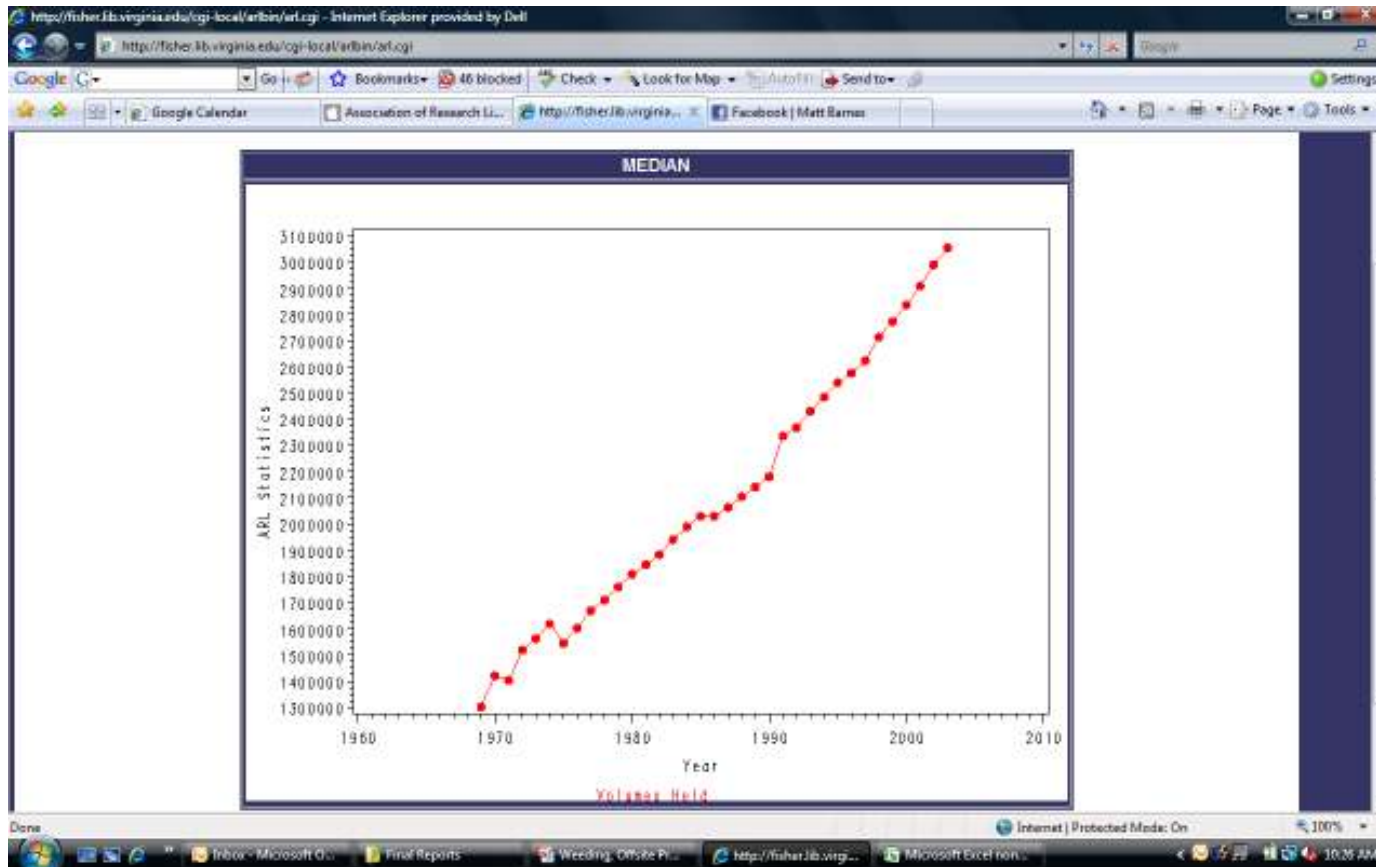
http://fisher.lib.virginia.edu/cgi-local/arlbin/arl.cgi - Internet Explorer provided by Dell

http://fisher.lib.virginia.edu/cgi-local/arlbin/arl.cgi

Google

Google G▾ Go Bookmarks▾ 46 blocked Check ▾ Look for Map ▾ AutoFill Send to▾ Settings

Google Calendar | Association of Research Li... | http://fisher.lib.virginia... | Facebook | Matt Barnes

Page ▾ Tools ▾

MEDIAN

3100000
3000000
2900000
2800000
2700000
2600000
2500000
2400000
2300000
2200000
2100000
2000000
1900000
1800000
1700000
1600000
1500000
1400000
1300000

ARL Statistics

1960 1970 1980 1990 2000 2010

Year

Volumes Held

Done

Internet | Protected Mode: On

100%

Inbox - Microsoft O... | Final Reports | Weeding, Offsite Pl... | http://fisher.lib.virgi... | Microsoft Excel non...

10:26 AM